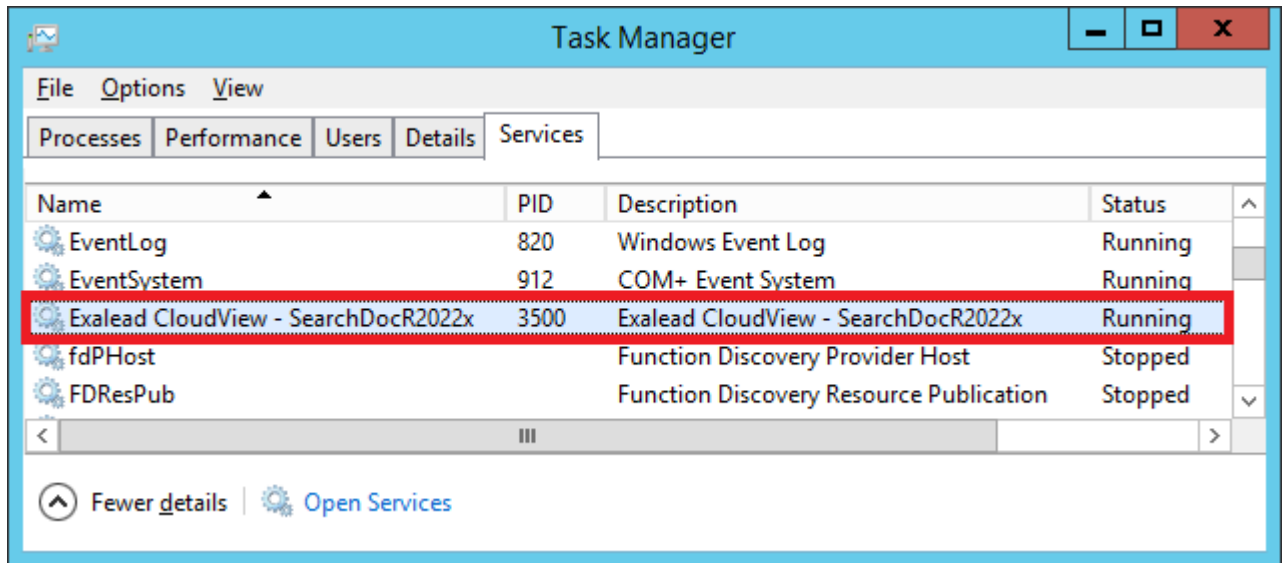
Task Manager

File Options View

Processes | Performance | Users | Details | Services

| Name | PID | Description | Status |
|---|---|---|---|
| EventLog | 820 | Windows Event Log | Running |
| EventSystem | 912 | COM+ Event System | Running |
| Exalead CloudView - SearchDocR2022x | 3500 | Exalead CloudView - SearchDocR2022x | Running |
| fdPHost | | Function Discovery Provider Host | Stopped |
| FDResPub | | Function Discovery Resource Publication | Stopped |

Fewer details | Open Services